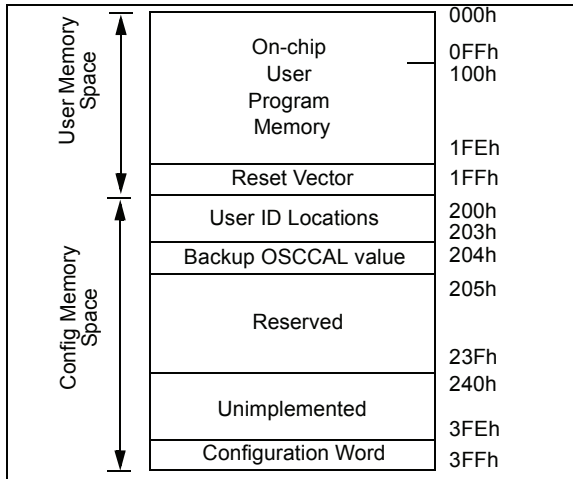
User Memory Space

Config Memory Space

On-chip User Program Memory

Reset Vector

User ID Locations

Backup OSCCAL value

Reserved

Unimplemented

Configuration Word

000h
0FFh
100h
1FEh
1FFh
200h
203h
204h
205h
23Fh
240h
3FEh
3FFh